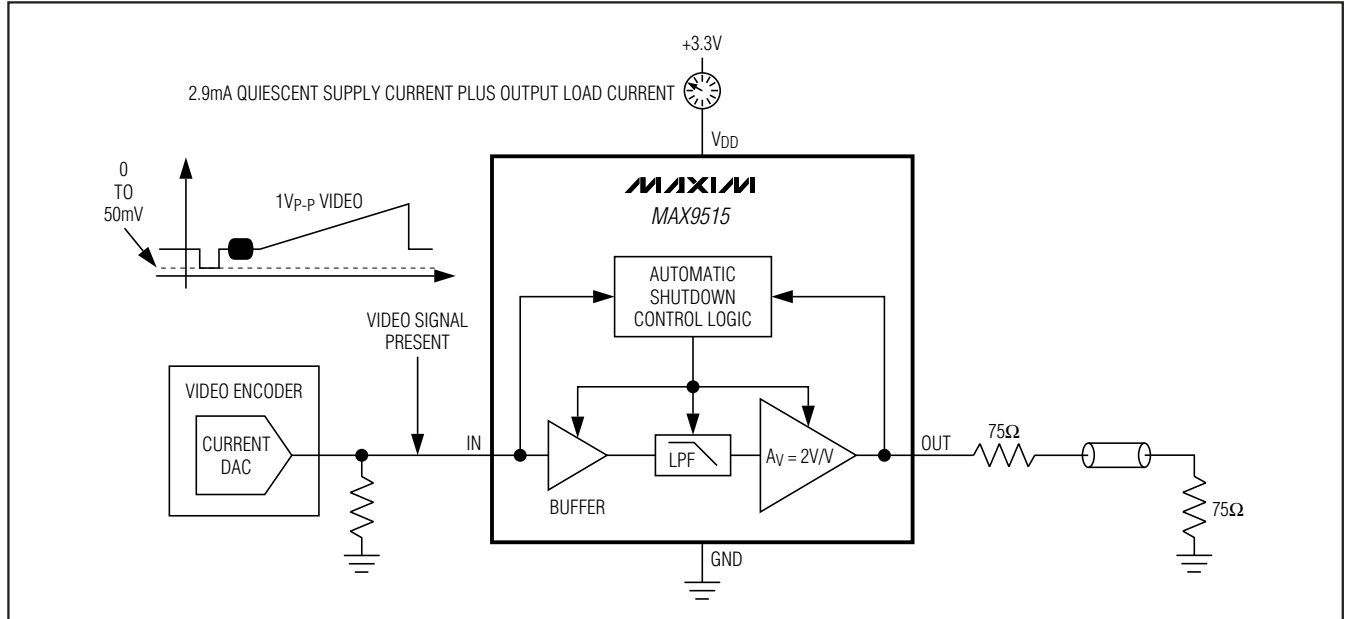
+3.3V

2.9mA QUIESCENT SUPPLY CURRENT PLUS OUTPUT LOAD CURRENT

$V_{DD}$

0
TO
50mV

$1V_{P-P}$ VIDEO

MAXIM
MAX9515

AUTOMATIC
SHUTDOWN
CONTROL LOGIC

VIDEO SIGNAL
PRESENT

VIDEO ENCODER

CURRENT
DAC

IN

BUFFER

LPF

$A_V = 2V/V$

OUT

75Ω

75Ω

GND